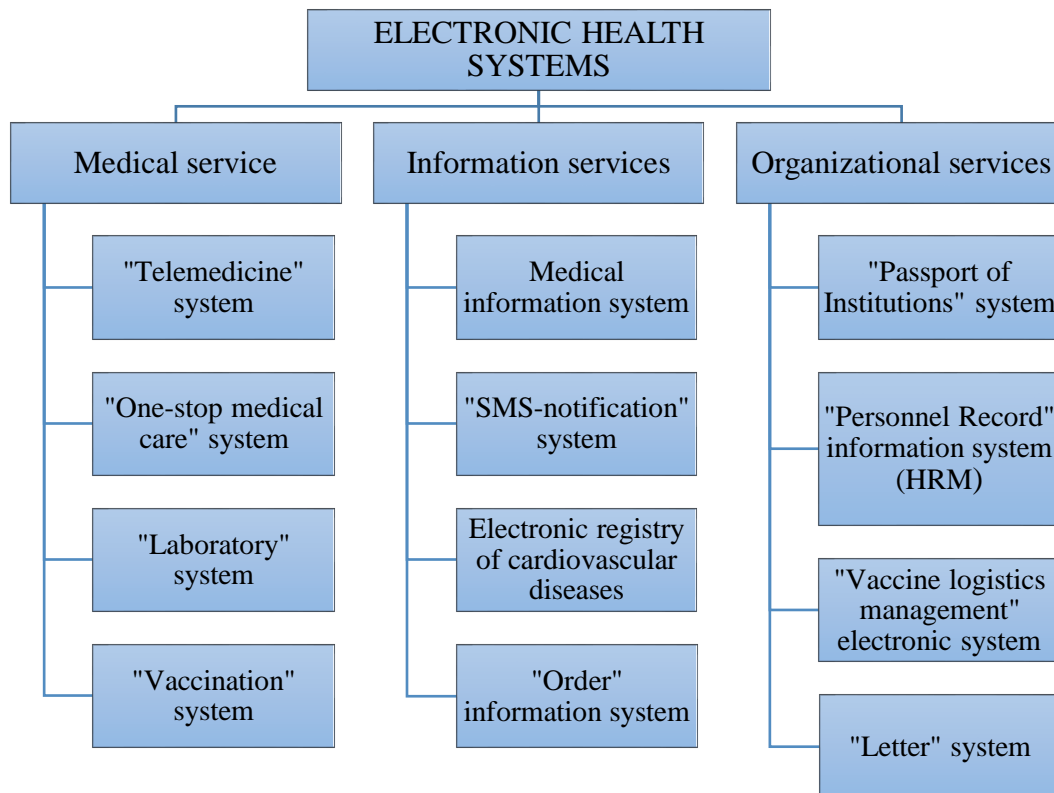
ELECTRONIC HEALTH SYSTEMS

Medical service

"Telemedicine" system

"One-stop medical care" system

"Laboratory" system

"Vaccination" system

Information services

Medical information system

"SMS-notification" system

Electronic registry of cardiovascular diseases

"Order" information system

Organizational services

"Passport of Institutions" system

"Personnel Record" information system (HRM)

"Vaccine logistics management" electronic system

"Letter" system